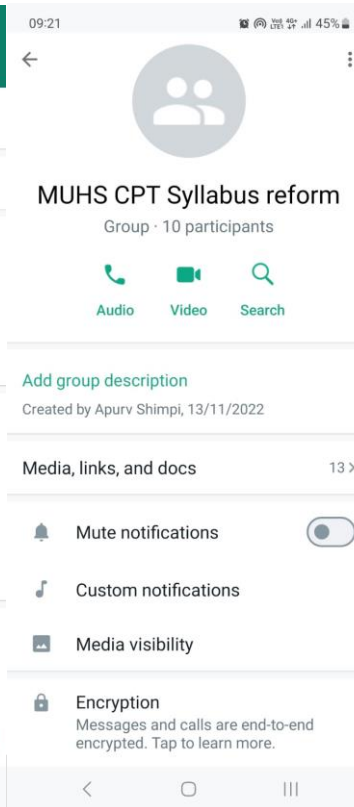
09:21
45%

MUHS CPT Syllabus reform
Group · 10 participants

Audio
Video
Search

Add group description
Created by Apurv Shimpi, 13/11/2022

Media, links, and docs
13 >

Mute notifications

Custom notifications

Media visibility

Encryption
Messages and calls are end-to-end encrypted. Tap to learn more.